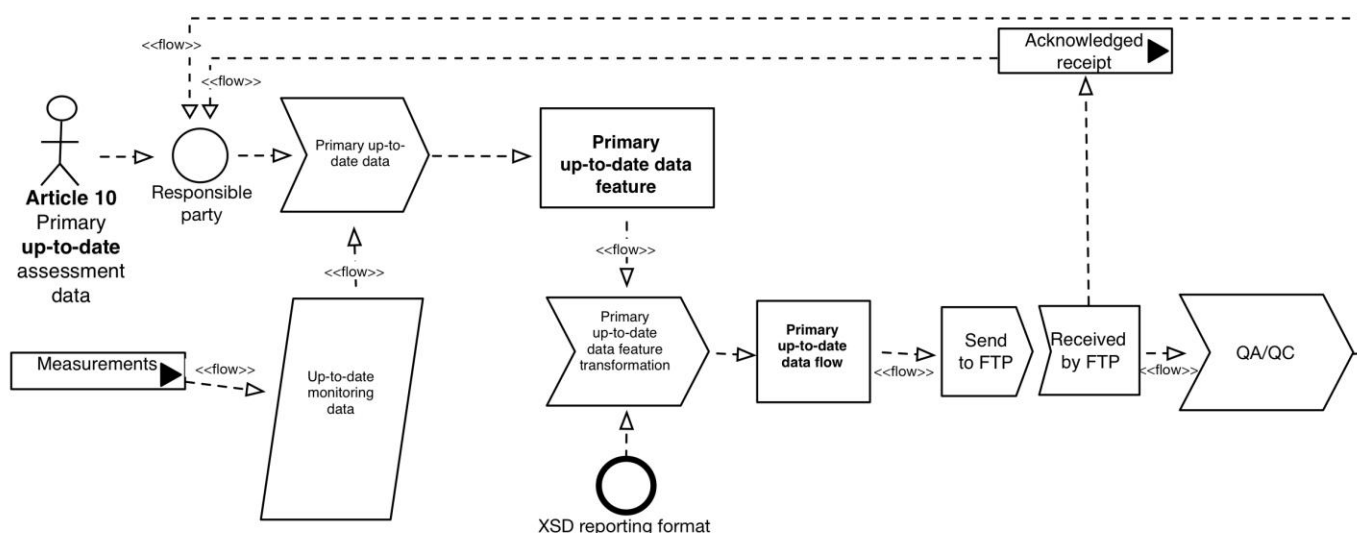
<<flow>>

<<flow>>

Acknowledged receipt

Article 10 Primary up-to-date assessment data

Responsible party

Primary up-to-date data

Primary up-to-date data feature

<<flow>>

<<flow>>

Measurements

<<flow>>

Up-to-date monitoring data

Primary up-to-date data feature transformation

Primary up-to-date data flow

<<flow>>

Send to FTP

Received by FTP

<<flow>>

QA/QC

XSD reporting format